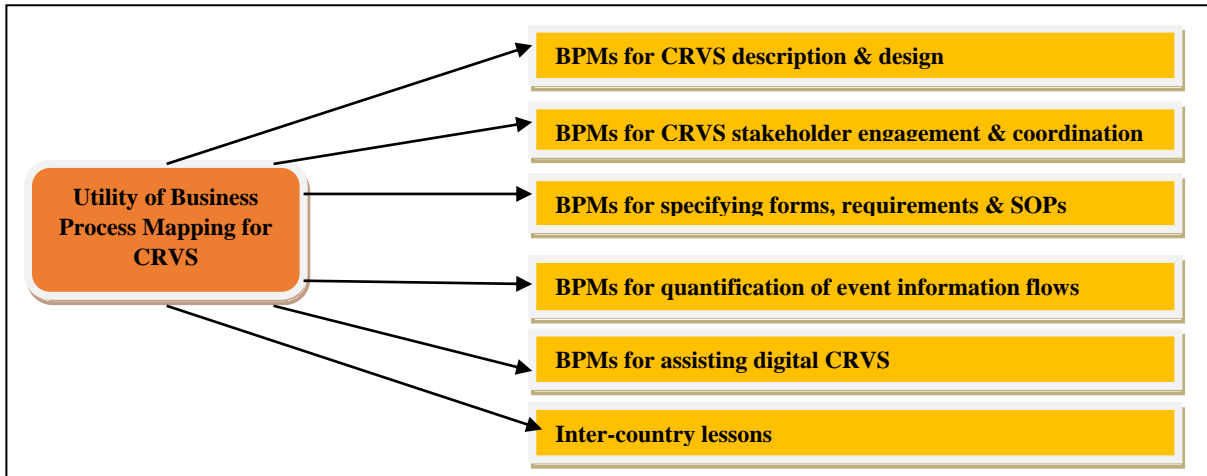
Utility of Business Process Mapping for CRVS

BPMs for CRVS description & design

BPMs for CRVS stakeholder engagement & coordination

BPMs for specifying forms, requirements & SOPs

BPMs for quantification of event information flows

BPMs for assisting digital CRVS

Inter-country lessons